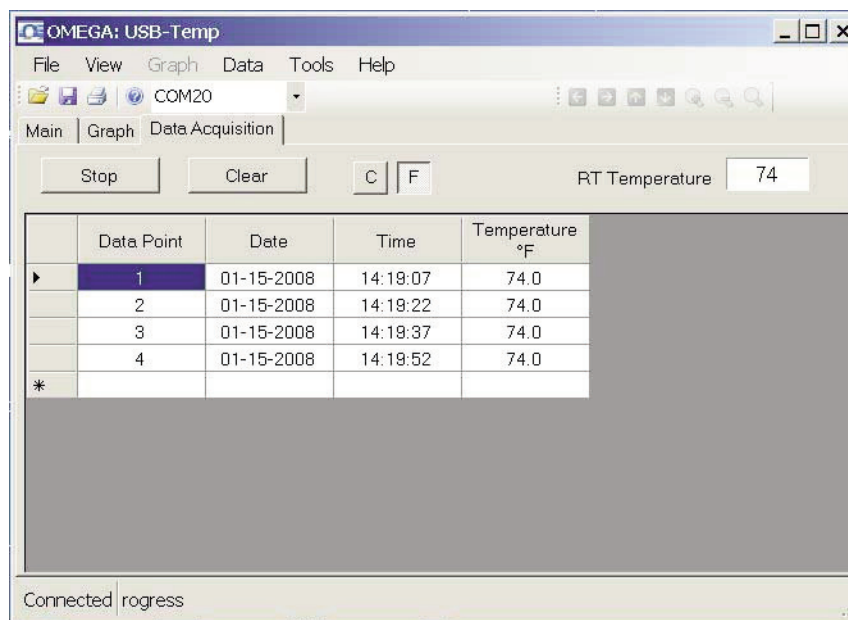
OMEGA: USB-Temp

File View Graph Data Tools Help

COM20

Main | Graph | Data Acquisition

Stop Clear C F RT Temperature 74

| | Data Point | Date | Time | Temperature °F |
|---|---|---|---|---|
| ▸ | 1 | 01-15-2008 | 14:19:07 | 74.0 |
| | 2 | 01-15-2008 | 14:19:22 | 74.0 |
| | 3 | 01-15-2008 | 14:19:37 | 74.0 |
| | 4 | 01-15-2008 | 14:19:52 | 74.0 |
| * | | | | |

Connected rogress